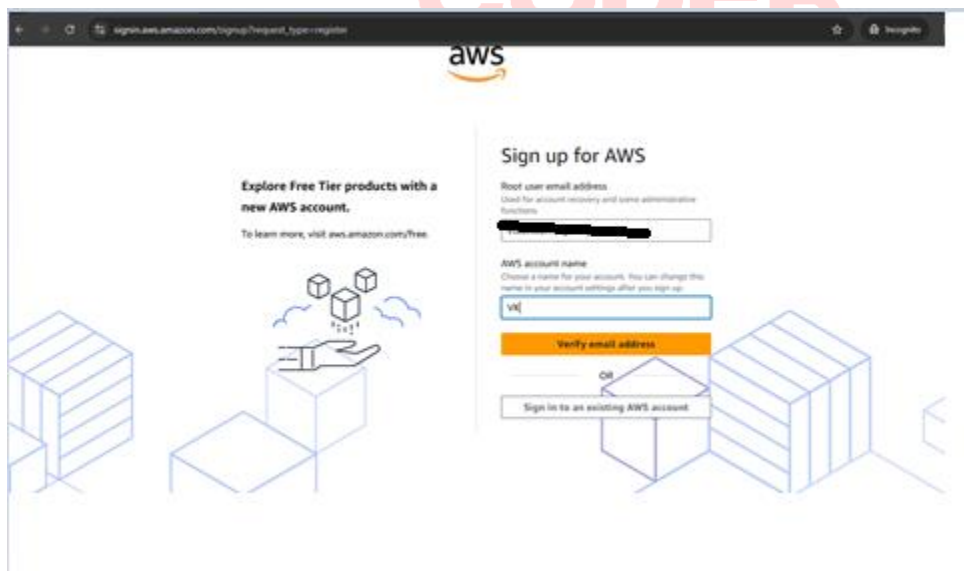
signin.aws.amazon.com/signup?request_type=register

Incognito

aws

Explore Free Tier products with a new AWS account.

To learn more, visit aws.amazon.com/free.

Sign up for AWS

Root user email address

Used for account recovery and some administrative functions

AWS account name

Choose a name for your account. You can change this name in your account settings after you sign up.

VK

Verify email address

OR

Sign in to an existing AWS account